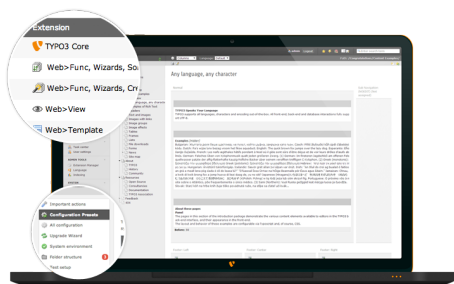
Extension

TYPO3 Core

Web>Func, Wizards, So

Web>Func, Wizards, Cre

Web>View

Web>Template

Any language, any character

Important actions

Configuration Presets

All configuration

Upgrade Wizard

System environment

Folder structure

Test setup